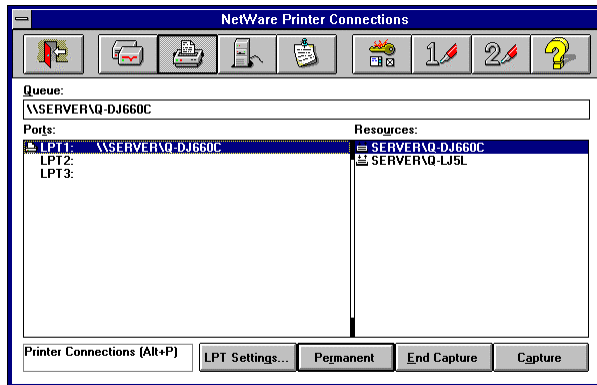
NetWare Printer Connections

Queue:

\\SERVER\Q-DJ660C

Ports:

LPT1: \\SERVER\Q-DJ660C
LPT2:
LPT3:

Resources:

SERVER\Q-DJ660C
SERVER\Q-LJ5L

Printer Connections (Alt+P)

LPT Settings...

Permanent

End Capture

Capture